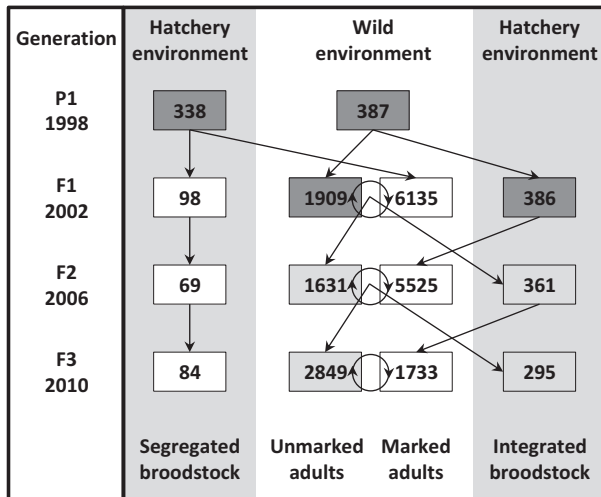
| Generation | Hatchery environment | Wild environment | | Hatchery environment |
|---|---|---|---|---|
| P1 1998 | 338 | 387 | | |
| F1 2002 | 98 | 1909 | 6135 | 386 |
| F2 2006 | 69 | 1631 | 5525 | 361 |
| F3 2010 | 84 | 2849 | 1733 | 295 |
| | Segregated broodstock | Unmarked adults | Marked adults | Integrated broodstock |